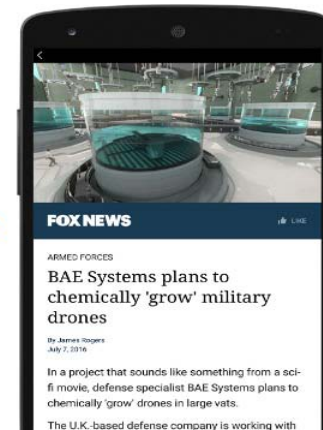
FOX NEWS

LIKE

ARMED FORCES

BAE Systems plans to chemically 'grow' military drones

By James Rogers
July 7, 2016

In a project that sounds like something from a sci-fi movie, defense specialist BAE Systems plans to chemically 'grow' drones in large vats.

The U.K.-based defense company is working with